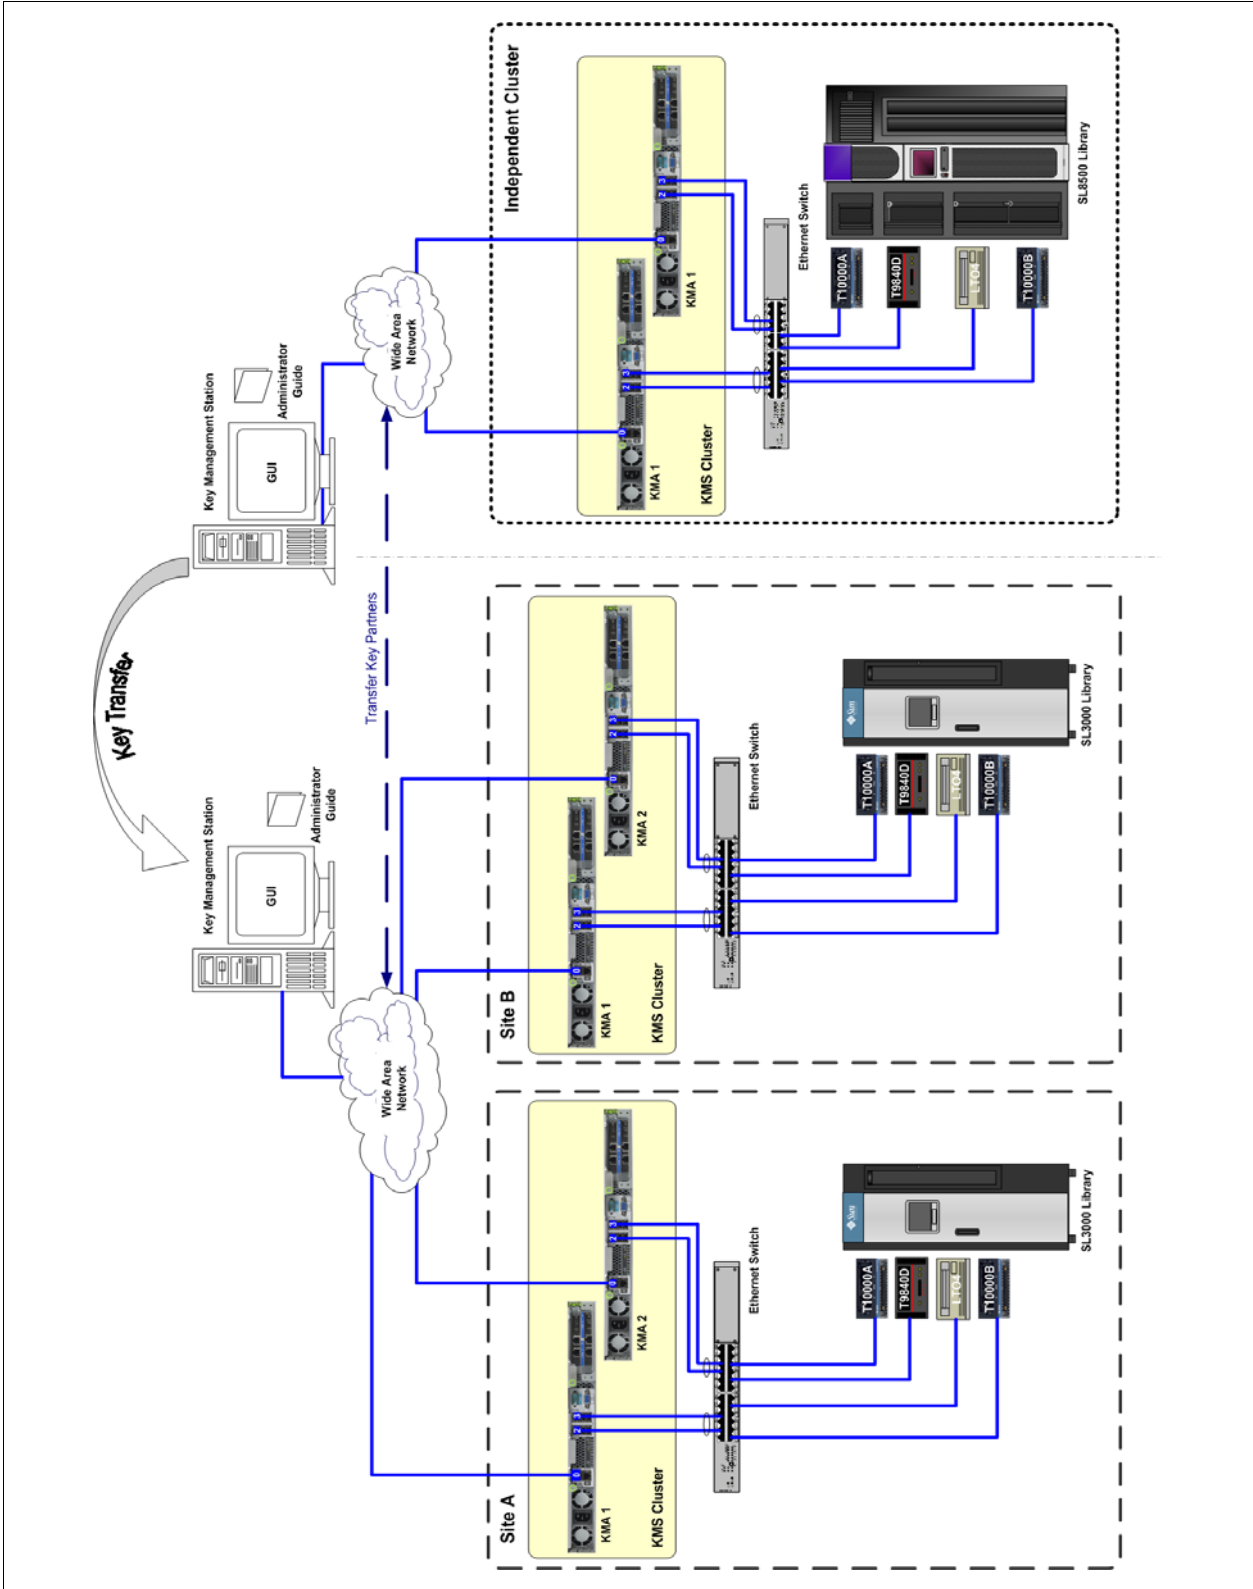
Independent Cluster

Key Management Station

GUI

Administrator Guide

Wide Area Network

KMA 1

KMA 1

KMS Cluster

Ethernet Switch

SL8500 Library

T10000A

T9840D

LTO4

T10000B

Key Transfer

Transfer Key Partners

Key Management Station

GUI

Administrator Guide

Wide Area Network

Site B

KMA 1

KMA 2

KMS Cluster

Ethernet Switch

SL3000 Library

T10000A

T9840D

LTO4

T10000B

Site A

KMA 1

KMA 2

KMS Cluster

Ethernet Switch

SL3000 Library

T10000A

T9840D

LTO4

T10000B